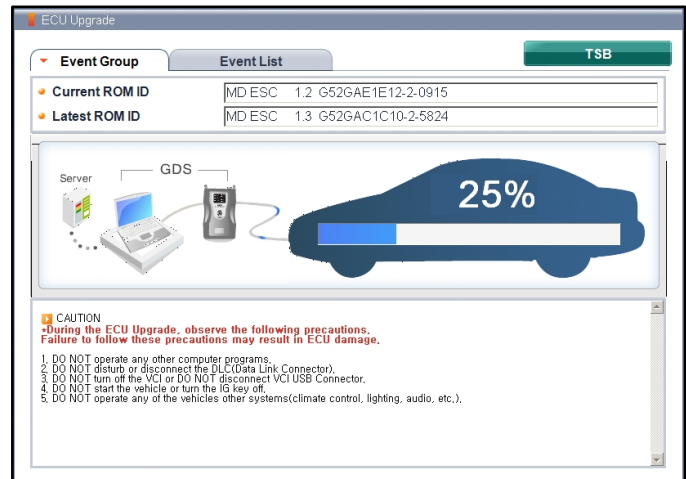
ECU Upgrade

Event Group
Event List
TSB

Current ROM ID | MD ESC 1.2 G52GAE1E12-2-0915
Latest ROM ID | MD ESC 1.3 G52GAC1C10-2-5824

Server
GDS
25%

CAUTION
»During the ECU Upgrade, observe the following precautions.
Failure to follow these precautions may result in ECU damage.

1. DO NOT operate any other computer programs.
2. DO NOT disturb or disconnect the DLC(Data Link Connector).
3. DO NOT turn off the VCI or DO NOT disconnect VCI USB Connector.
4. DO NOT start the vehicle or turn the IG key off.
5. DO NOT operate any of the vehicles other systems(climate control, lighting, audio, etc.).